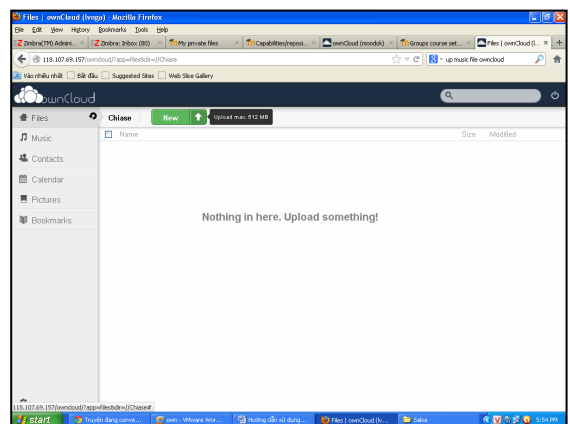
Files | ownCloud (lvnga) - Mozilla Firefox

File Edit View History Bookmarks Tools Help

Zimbra(TM) Admini... ×
Zimbra: Inbox (80) ×
My private files ×
Capabilities/reposi... ×
ownCloud (moodok) ×
Groups course set... ×
Files | ownCloud (l... ×
+

118.107.69.157/owncloud/?app=files&dir=//Chiase

up music file owncloud

Vào nhiều nhất
Bắt đầu
Suggested Sites
Web Slice Gallery

ownCloud

Files
Music
Contacts
Calendar
Pictures
Bookmarks

Chiase
New
Upload max. 512 MB

Name
Size
Modified

Nothing in here. Upload something!

118.107.69.157/owncloud/?app=files&dir=//Chiase#

start
Truyện đang conve...
own - VMware Wor...
Hướng dẫn sử dụng...
Files | ownCloud (lv...
Salsa
5:54 PM